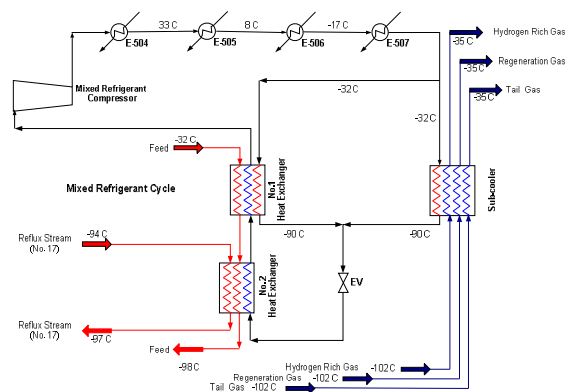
33 C
8 C
-17 C
E-504
E-505
E-506
E-507
Hydrogen Rich Gas
-35 C
Regeneration Gas
-35 C
Tail Gas
-35 C
Mixed Refrigerant Compressor
-32 C
-32 C
Feed
-32 C
No.1 Heat Exchanger
Sub-cooler
Mixed Refrigerant Cycle
-90 C
-90 C
Reflux Stream (No.17)
-94 C
No.2 Heat Exchanger
EV
Reflux Stream (No.17)
-97 C
Feed
-98 C
Hydrogen Rich Gas
-102 C
Regeneration Gas
-102 C
Tail Gas
-102 C